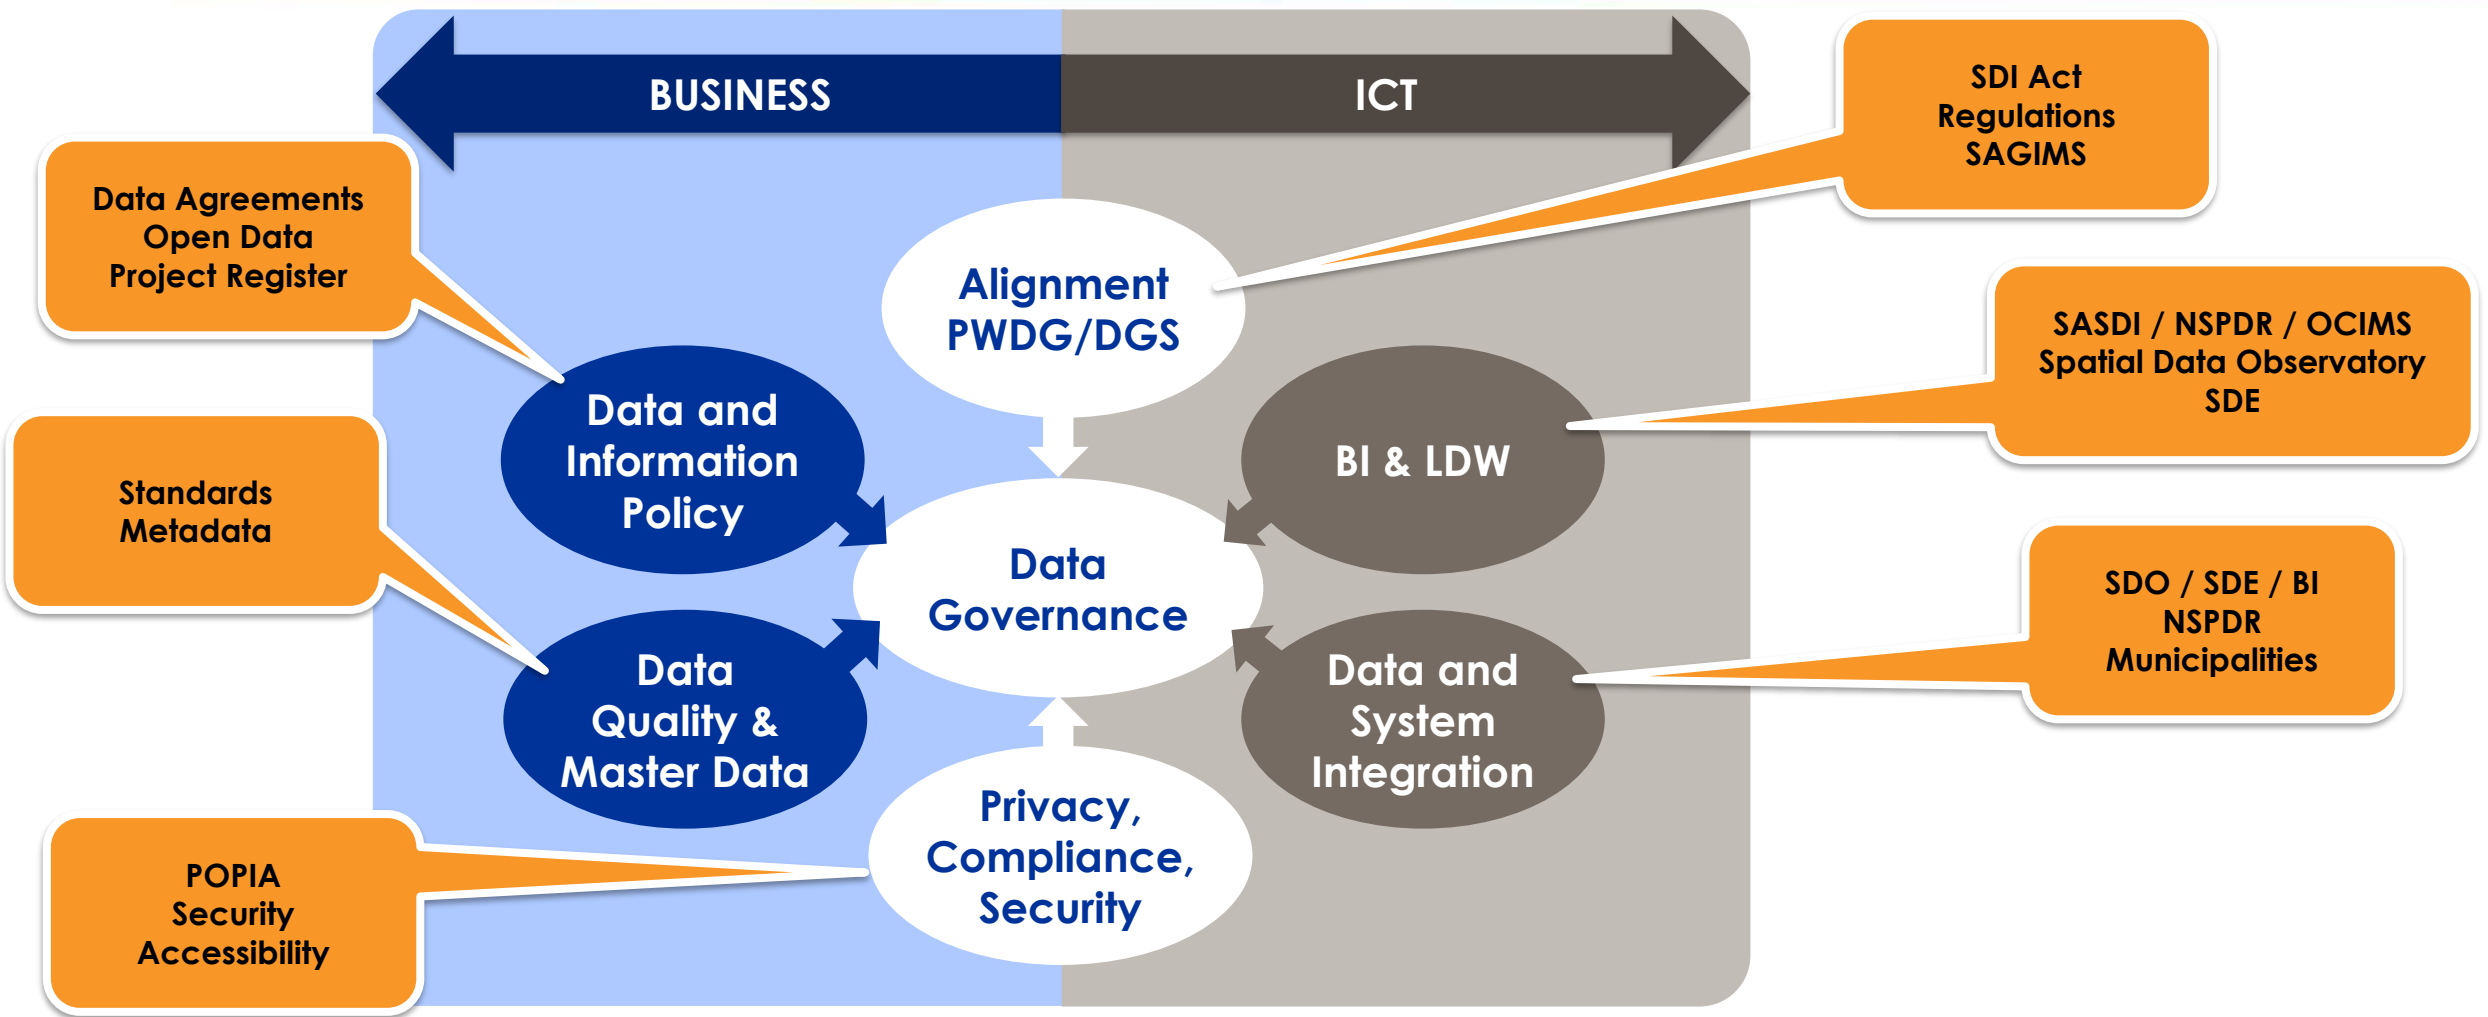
BUSINESS

ICT

SDI Act
Regulations
SAGIMS

Data Agreements
Open Data
Project Register

Alignment
PWDG/DGS

SASDI / NSPDR / OCIMS
Spatial Data Observatory
SDE

Data and Information Policy

BI & LDW

Standards
Metadata

Data Governance

SDO / SDE / BI
NSPDR
Municipalities

Data Quality & Master Data

Data and System Integration

POPIA
Security
Accessibility

Privacy, Compliance, Security